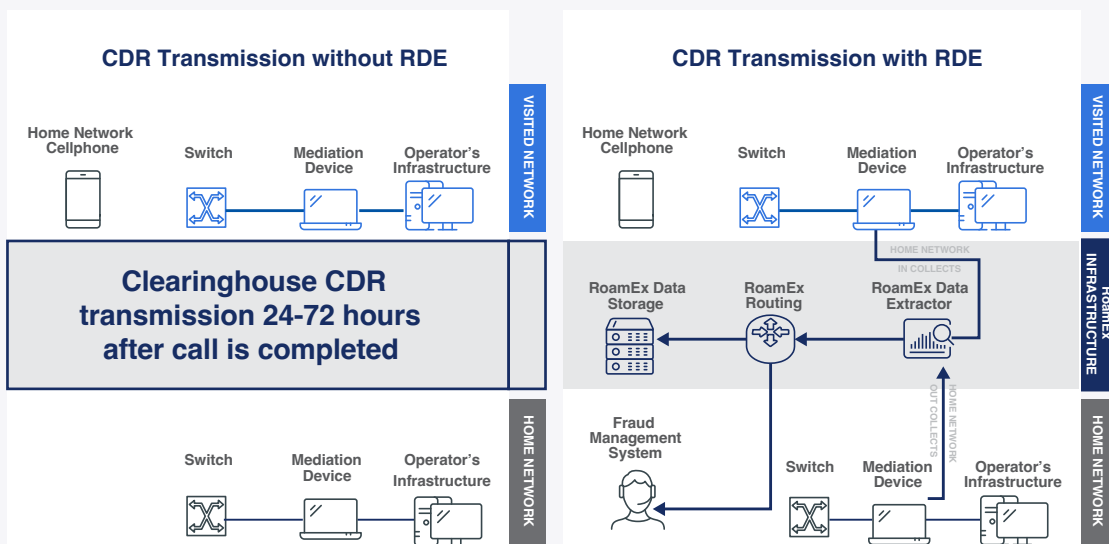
CDR Transmission without RDE

VISITED NETWORK

Home Network Cellphone

Switch

Mediation Device

Operator's Infrastructure

Clearinghouse CDR transmission 24-72 hours after call is completed

HOME NETWORK

Switch

Mediation Device

Operator's Infrastructure

CDR Transmission with RDE

VISITED NETWORK

Home Network Cellphone

Switch

Mediation Device

Operator's Infrastructure

HOME NETWORK IN COLLECTS

ROAMEX INFRASTRUCTURE

RoamEx Data Storage

RoamEx Routing

RoamEx Data Extractor

HOME NETWORK OUT COLLECTS

Fraud Management System

HOME NETWORK

Switch

Mediation Device

Operator's Infrastructure